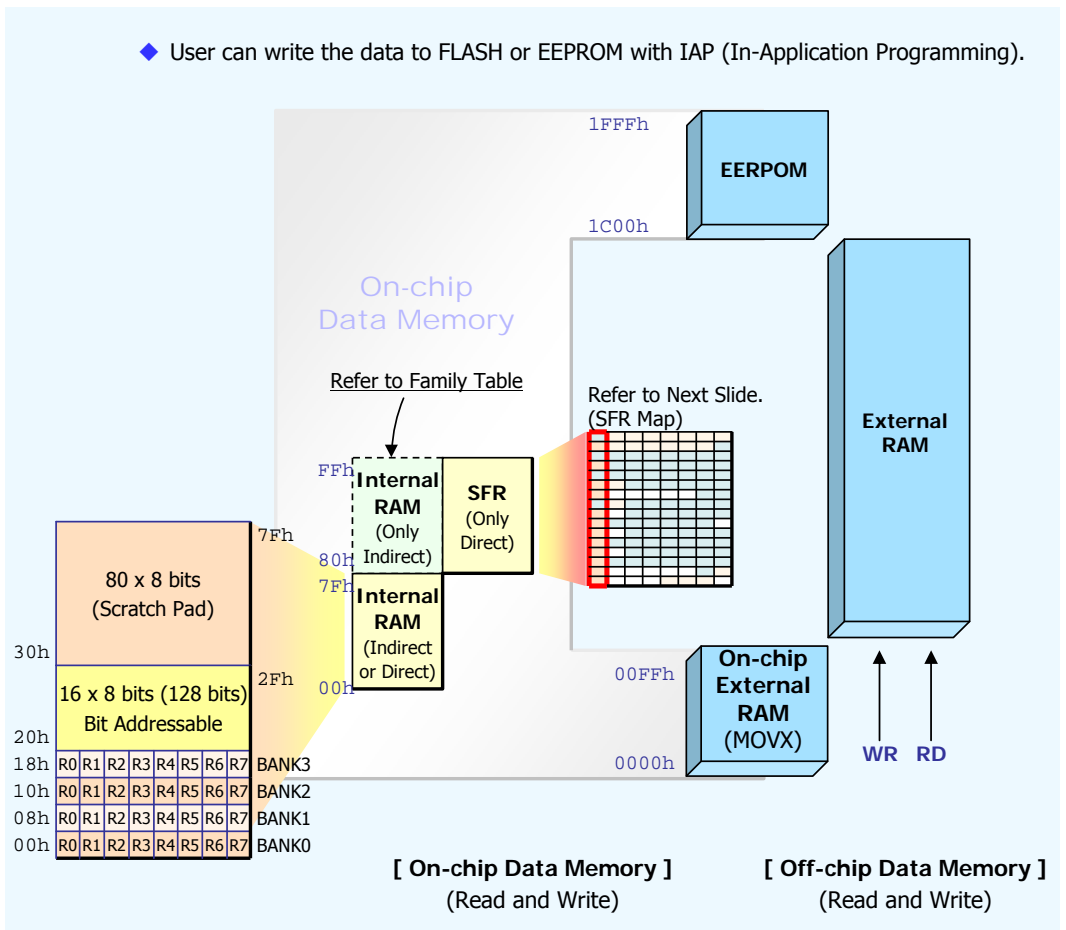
◆ User can write the data to FLASH or EEPROM with IAP (In-Application Programming).

1FFFh

EERPOM

1C00h

On-chip
Data Memory

External
RAM

Refer to Family Table

Refer to Next Slide.
(SFR Map)

FFh

Internal
RAM
(Only
Indirect)

SFR
(Only
Direct)

80h
7Fh

Internal
RAM
(Indirect
or Direct)

00h

7Fh

80 x 8 bits
(Scratch Pad)

30h

2Fh

16 x 8 bits (128 bits)
Bit Addressable

20h

| 18h | R0 | R1 | R2 | R3 | R4 | R5 | R6 | R7 | BANK3 |
|---|---|---|---|---|---|---|---|---|---|
| 10h | R0 | R1 | R2 | R3 | R4 | R5 | R6 | R7 | BANK2 |
| 08h | R0 | R1 | R2 | R3 | R4 | R5 | R6 | R7 | BANK1 |
| 00h | R0 | R1 | R2 | R3 | R4 | R5 | R6 | R7 | BANK0 |

00FFh

On-chip
External
RAM
(MOVX)

0000h

WR RD

[ On-chip Data Memory ]
(Read and Write)

[ Off-chip Data Memory ]
(Read and Write)